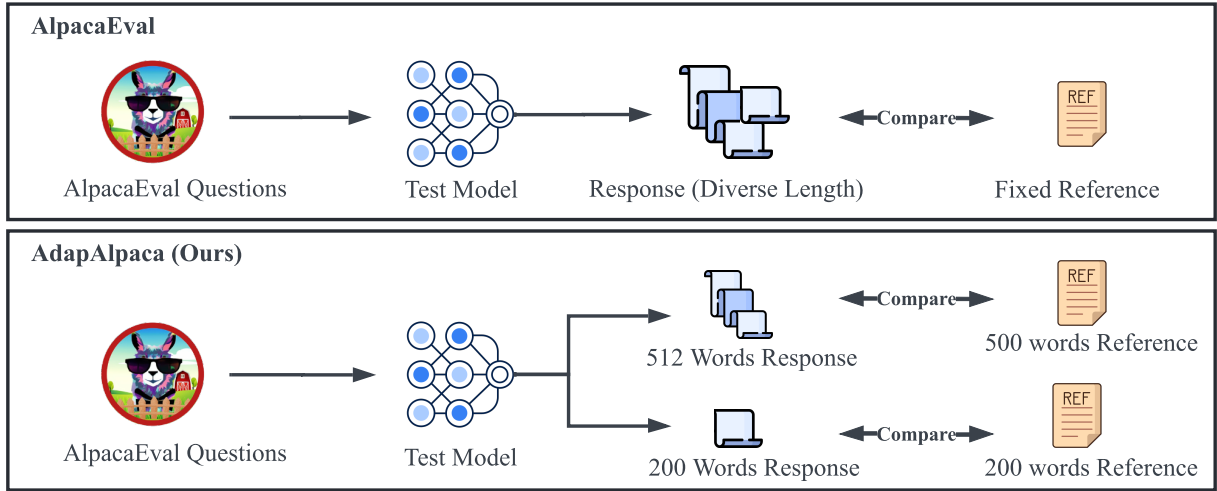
AlpacaEval

AlpacaEval Questions

Test Model

Response (Diverse Length)

Compare

REF

Fixed Reference

AdapAlpaca (Ours)

AlpacaEval Questions

Test Model

512 Words Response

Compare

REF

500 words Reference

200 Words Response

Compare

REF

200 words Reference